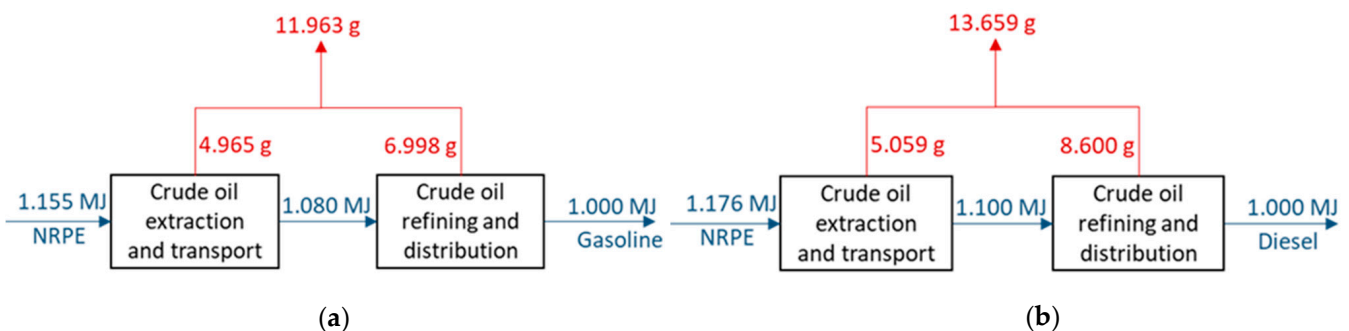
11.963 g

4.965 g

6.998 g

1.155 MJ
NRPE

Crude oil extraction and transport

1.080 MJ

Crude oil refining and distribution

1.000 MJ
Gasoline

(a)

13.659 g

5.059 g

8.600 g

1.176 MJ
NRPE

Crude oil extraction and transport

1.100 MJ

Crude oil refining and distribution

1.000 MJ
Diesel

(b)